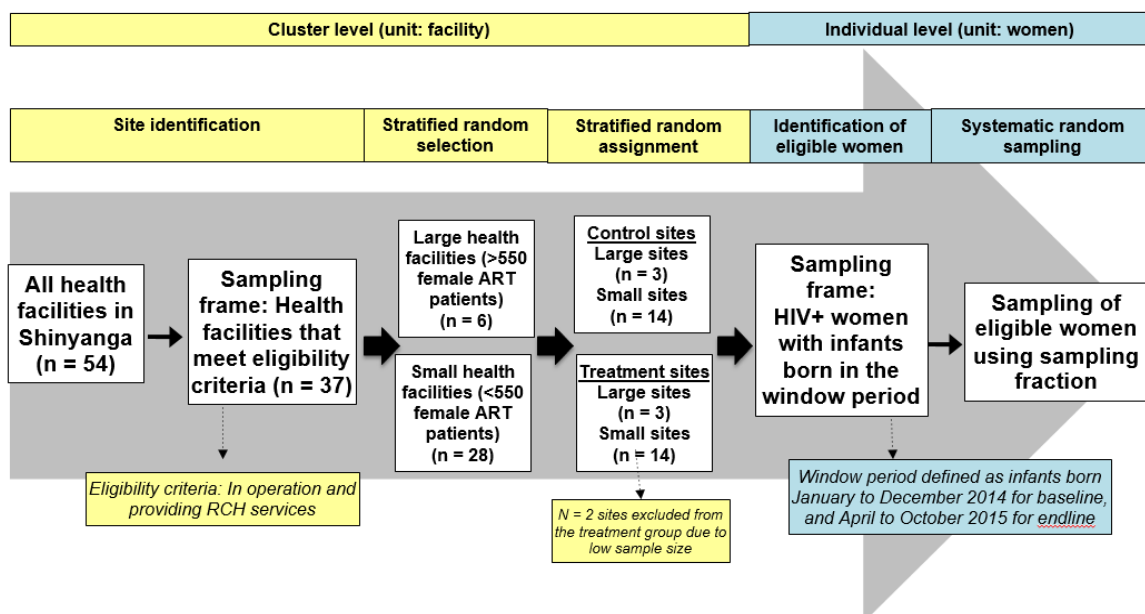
Cluster level (unit: facility)

Individual level (unit: women)

Site identification

Stratified random selection

Stratified random assignment

Identification of eligible women

Systematic random sampling

All health facilities in Shinyanga (n = 54)

Sampling frame: Health facilities that meet eligibility criteria (n = 37)

Eligibility criteria: In operation and providing RCH services

Large health facilities (>550 female ART patients) (n = 6)

Small health facilities (<550 female ART patients) (n = 28)

Control sites
Large sites (n = 3)
Small sites (n = 14)

Treatment sites
Large sites (n = 3)
Small sites (n = 14)

N = 2 sites excluded from the treatment group due to low sample size

Sampling frame: HIV+ women with infants born in the window period

Window period defined as infants born January to December 2014 for baseline, and April to October 2015 for endline

Sampling of eligible women using sampling fraction